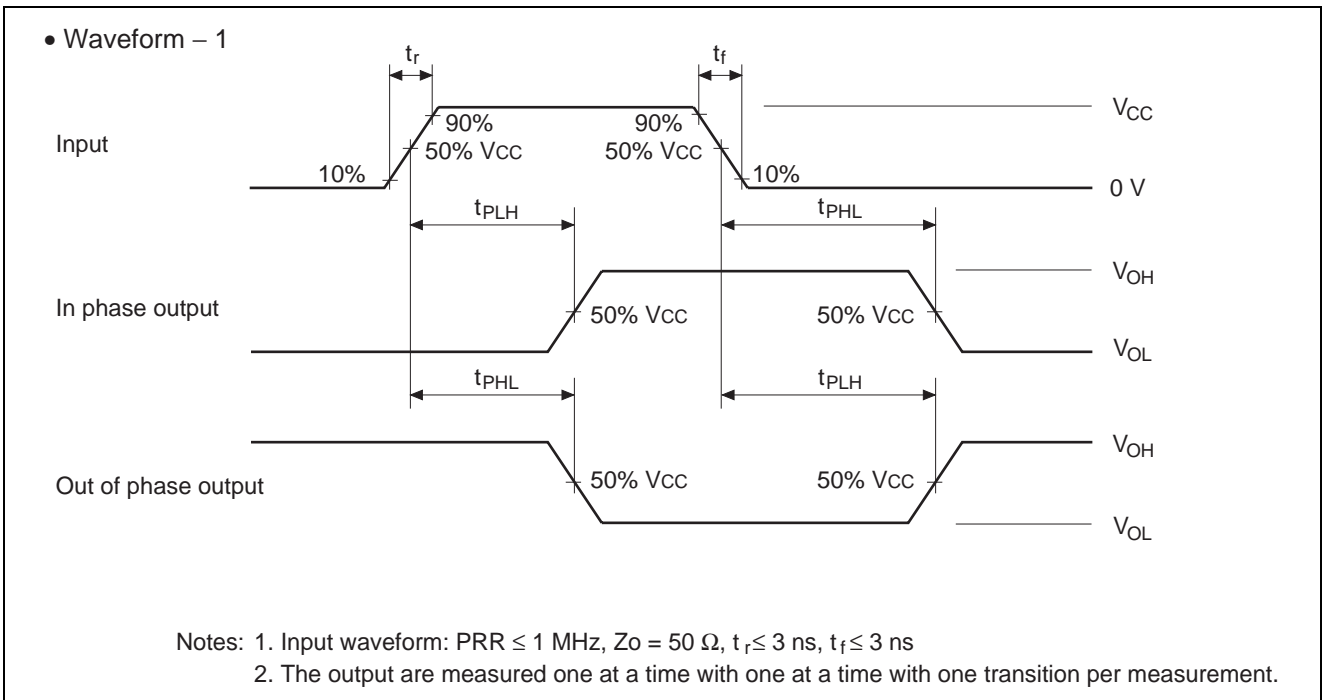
• Waveform – 1

$t_r$

$t_f$

Input

10%

90%

50% Vcc

90%

50% Vcc

10%

$V_{CC}$

0 V

$t_{PLH}$

$t_{PHL}$

In phase output

50% Vcc

50% Vcc

$V_{OH}$

$V_{OL}$

$t_{PHL}$

$t_{PLH}$

Out of phase output

50% Vcc

50% Vcc

$V_{OH}$

$V_{OL}$

Notes: 1. Input waveform: PRR $\leq$ 1 MHz, Zo = 50 $\Omega$, $t_r \leq$ 3 ns, $t_f \leq$ 3 ns
2. The output are measured one at a time with one at a time with one transition per measurement.